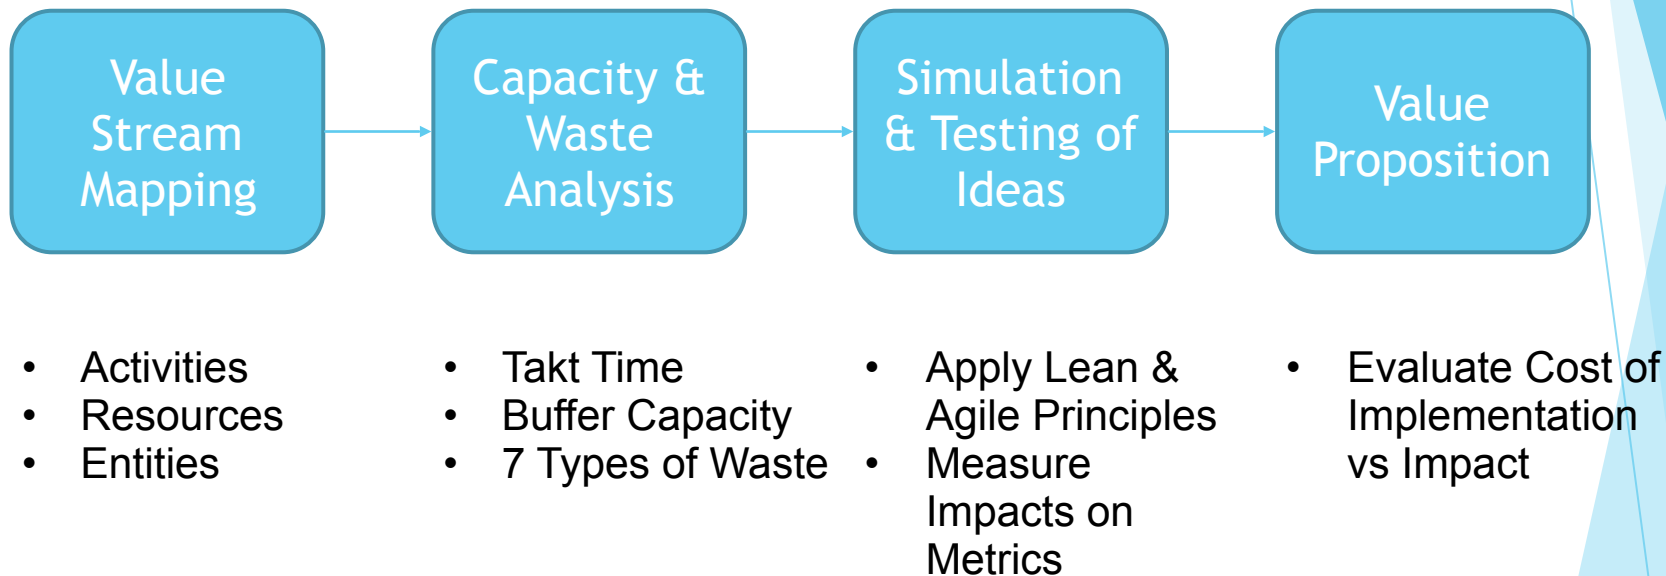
Value Stream Mapping

Capacity & Waste Analysis

Simulation & Testing of Ideas

Value Proposition

- Activities
- Resources
- Entities

- Takt Time
- Buffer Capacity
- 7 Types of Waste

- Apply Lean & Agile Principles
- Measure Impacts on Metrics

- Evaluate Cost of Implementation vs Impact